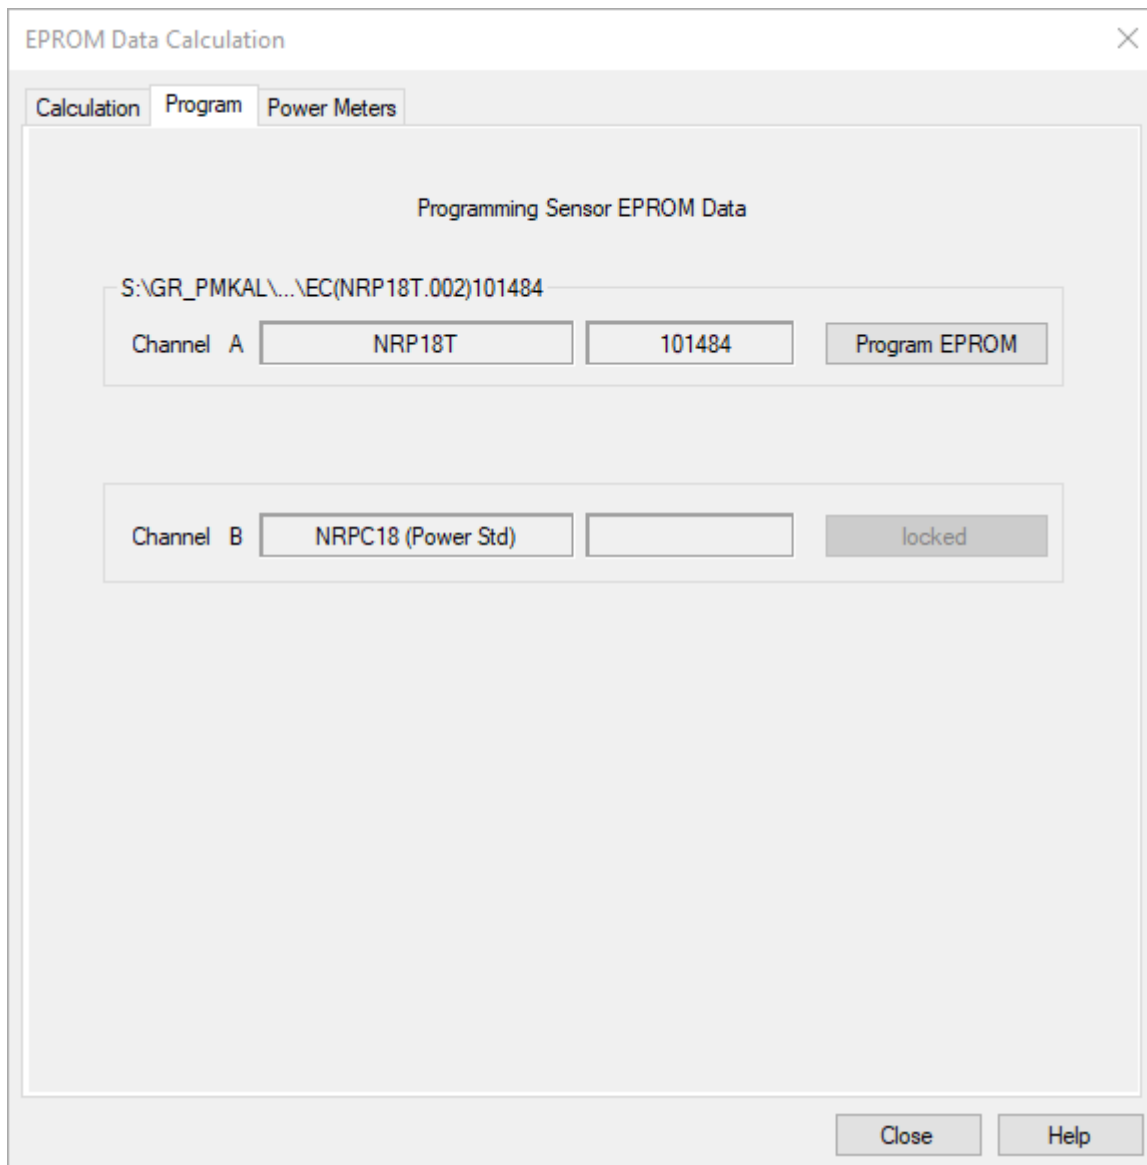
EPROM Data Calculation

Calculation Program Power Meters

Programming Sensor EPROM Data

S:\GR_PMKAL\...\EC(NRP18T.002)101484

Channel A NRP18T 101484 Program EPROM

Channel B NRPC18 (Power Std) locked

Close Help